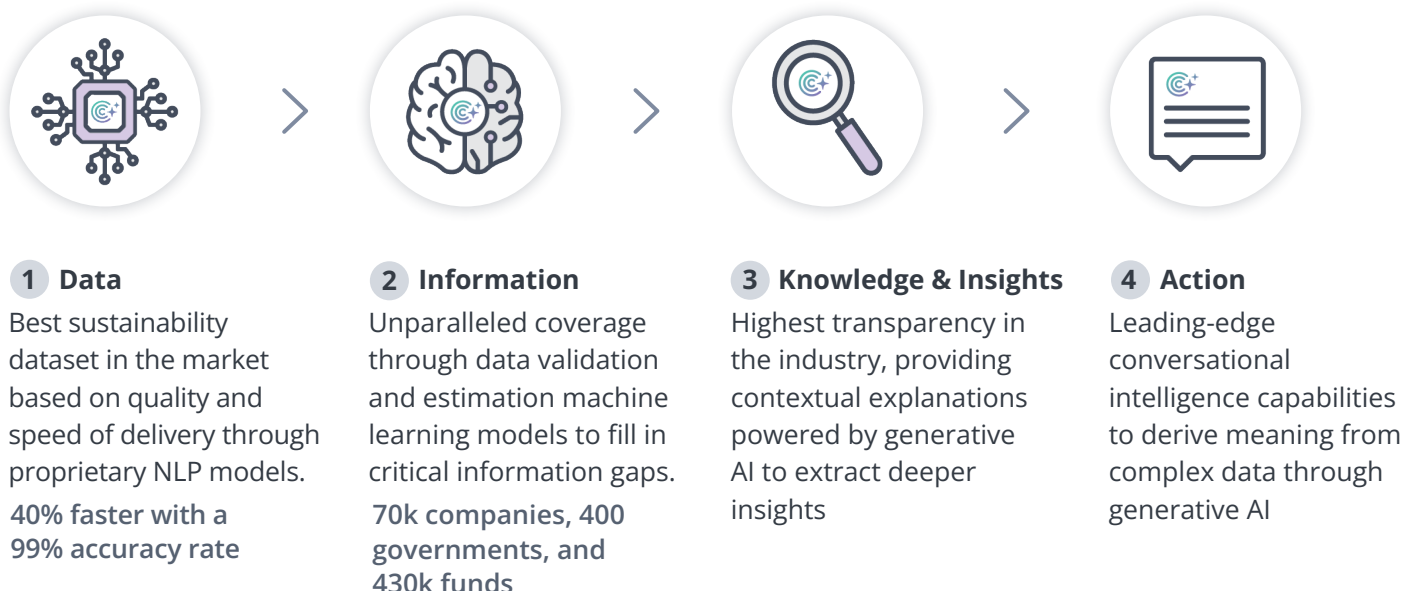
1 Data

Best sustainability dataset in the market based on quality and speed of delivery through proprietary NLP models.

40% faster with a 99% accuracy rate

2 Information

Unparalleled coverage through data validation and estimation machine learning models to fill in critical information gaps.

70k companies, 400 governments, and 430k funds

3 Knowledge & Insights

Highest transparency in the industry, providing contextual explanations powered by generative AI to extract deeper insights

4 Action

Leading-edge conversational intelligence capabilities to derive meaning from complex data through generative AI